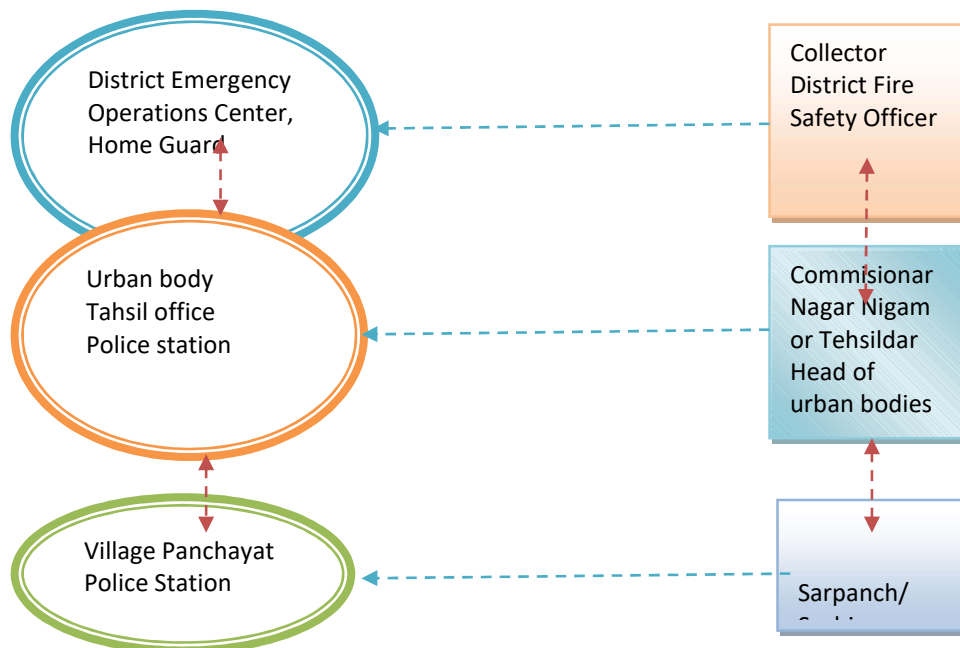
District Emergency Operations Center, Home Guard

Urban body
Tahsil office
Police station

Village Panchayat
Police Station

Collector
District Fire Safety Officer

Commisionar
Nagar Nigam or Tehsildar
Head of urban bodies

Sarpanch/
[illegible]